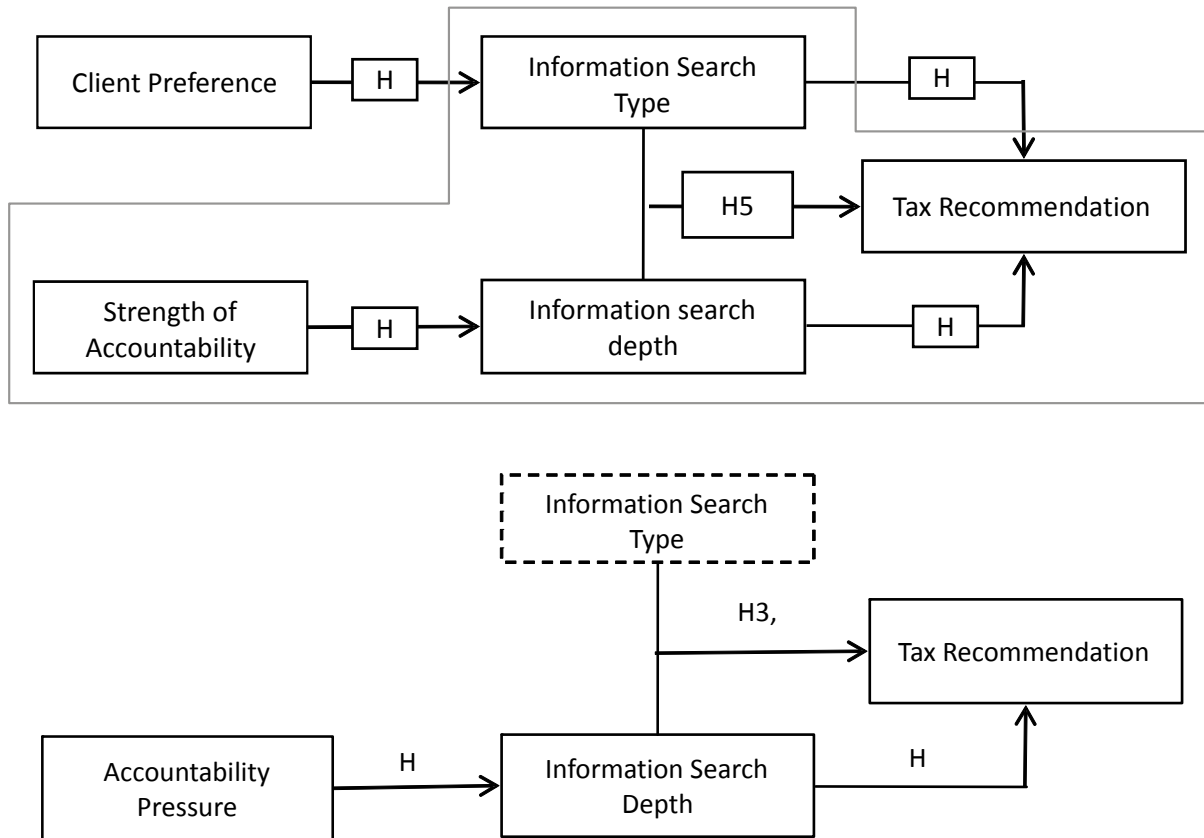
Client Preference

H

Information Search Type

H

H5

Tax Recommendation

Strength of Accountability

H

Information search depth

H

Information Search Type

H3,

Tax Recommendation

Accountability Pressure

H

Information Search Depth

H